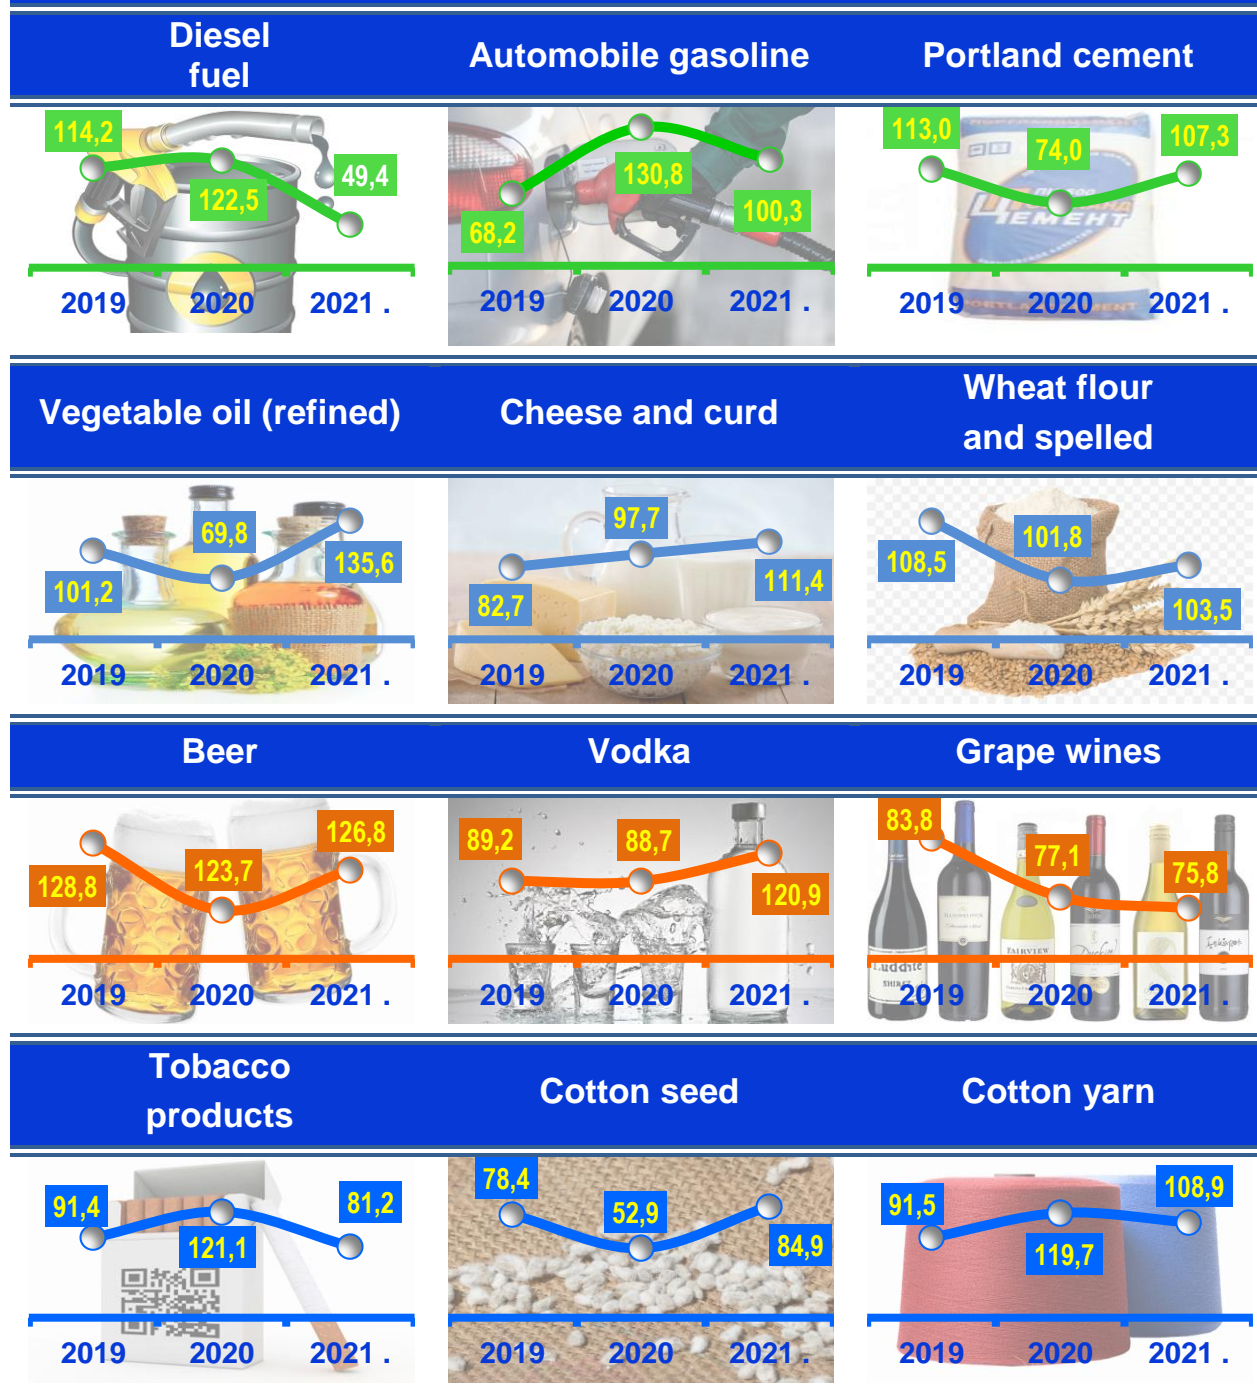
Diesel fuel

114,2 122,5 49,4

2019 2020 2021 .

Automobile gasoline

68,2 130,8 100,3

2019 2020 2021 .

Portland cement

113,0 74,0 107,3

2019 2020 2021 .

Vegetable oil (refined)

101,2 69,8 135,6

2019 2020 2021 .

Cheese and curd

82,7 97,7 111,4

2019 2020 2021 .

Wheat flour and spelled

108,5 101,8 103,5

2019 2020 2021 .

Beer

128,8 123,7 126,8

2019 2020 2021 .

Vodka

89,2 88,7 120,9

2019 2020 2021 .

Grape wines

83,8 77,1 75,8

2019 2020 2021 .

Tobacco products

91,4 121,1 81,2

2019 2020 2021 .

Cotton seed

78,4 52,9 84,9

2019 2020 2021 .

Cotton yarn

91,5 119,7 108,9

2019 2020 2021 .